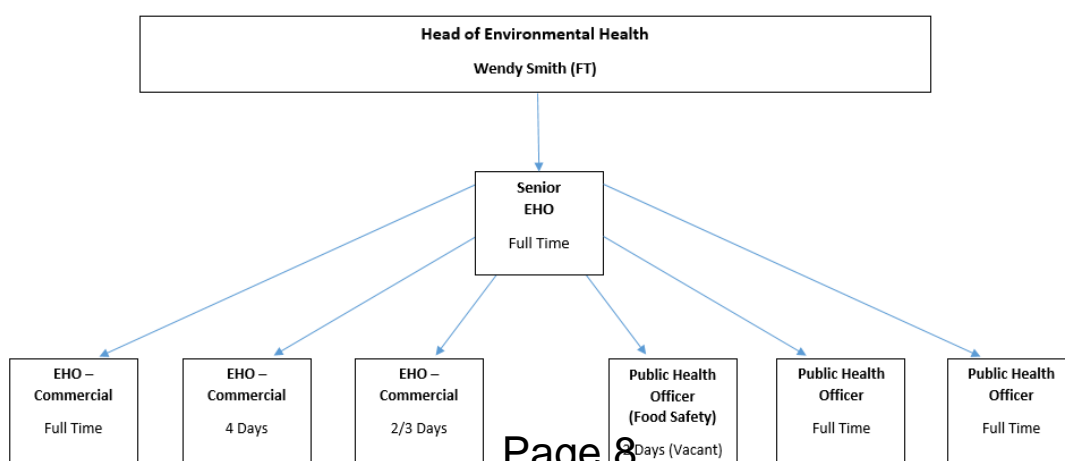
Head of Environmental Health

Wendy Smith (FT)

Senior EHO

Full Time

EHO – Commercial

Full Time

EHO – Commercial

4 Days

EHO – Commercial

2/3 Days

Public Health Officer (Food Safety)

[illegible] Days (Vacant)

Public Health Officer

Full Time

Public Health Officer

Full Time

Page 8